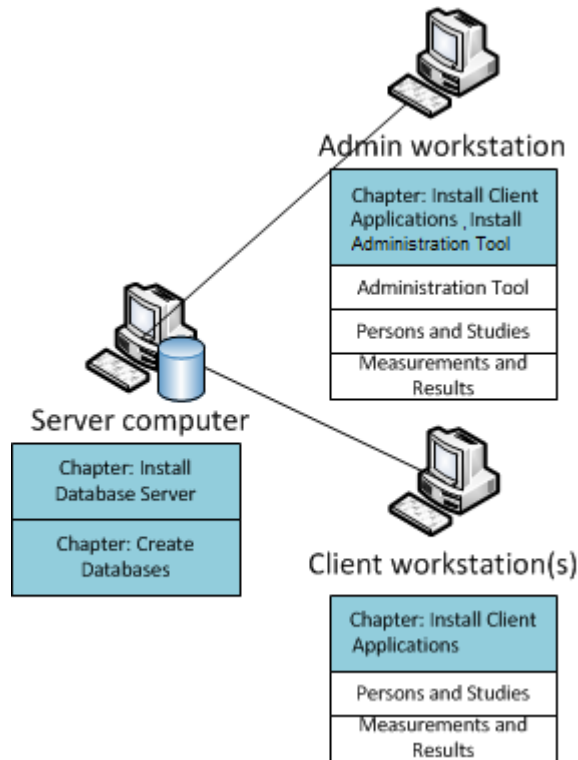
Admin workstation

Chapter: Install Client Applications , Install Administration Tool

Administration Tool

Persons and Studies

Measurements and Results

Server computer

Chapter: Install Database Server

Chapter: Create Databases

Client workstation(s)

Chapter: Install Client Applications

Persons and Studies

Measurements and Results